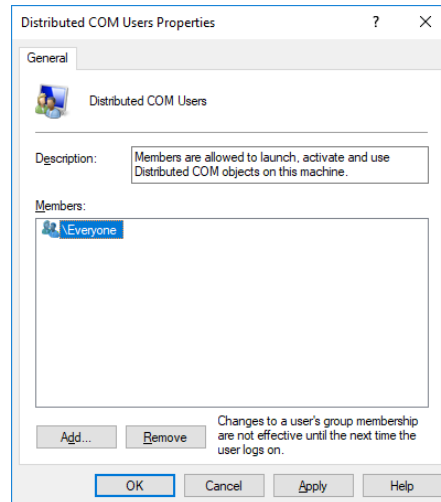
Distributed COM Users Properties

?

X

General

Distributed COM Users

Description:

Members are allowed to launch, activate and use Distributed COM objects on this machine.

Members:

\Everyone

Add...

Remove

Changes to a user's group membership are not effective until the next time the user logs on.

OK

Cancel

Apply

Help